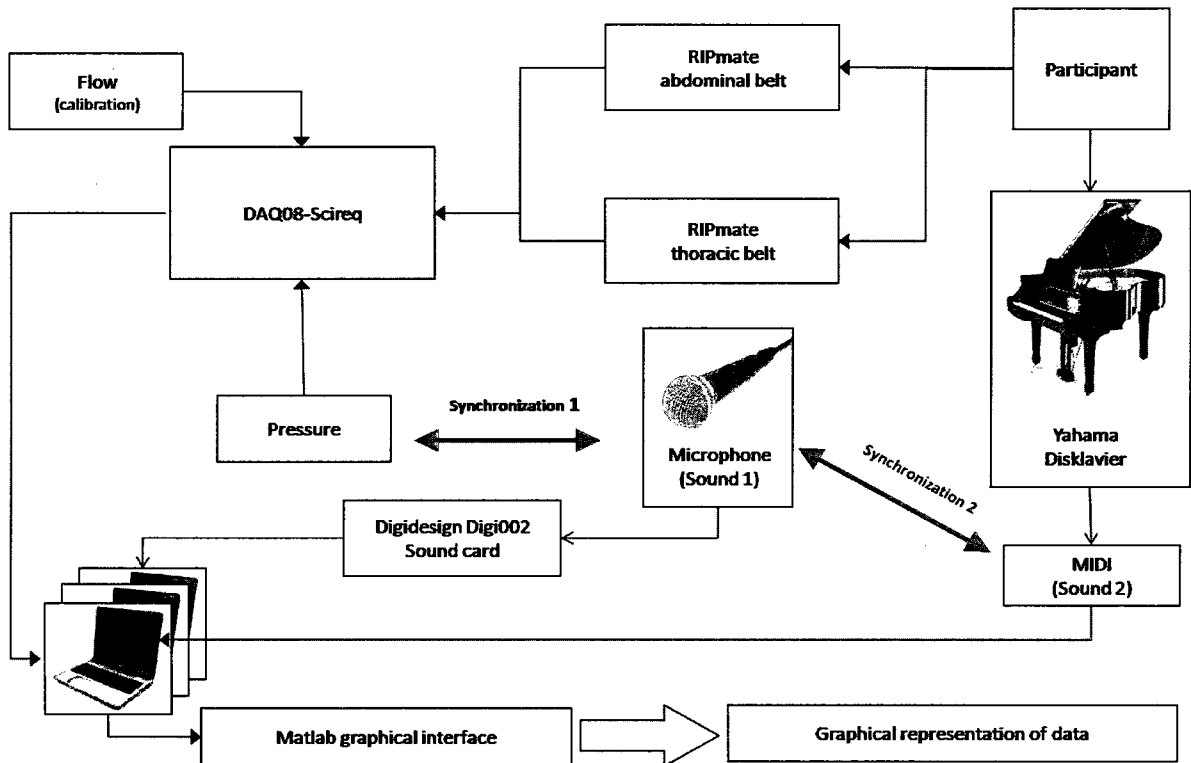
Flow
(calibration)

RIPmate
abdominal belt

Participant

DAQ08-Scireq

RIPmate
thoracic belt

Synchronization 1

Pressure

Microphone
(Sound 1)

Synchronization 2

Yahama
Disklavier

Digidesign Digi002
Sound card

MIDI
(Sound 2)

Matlab graphical interface

Graphical representation of data